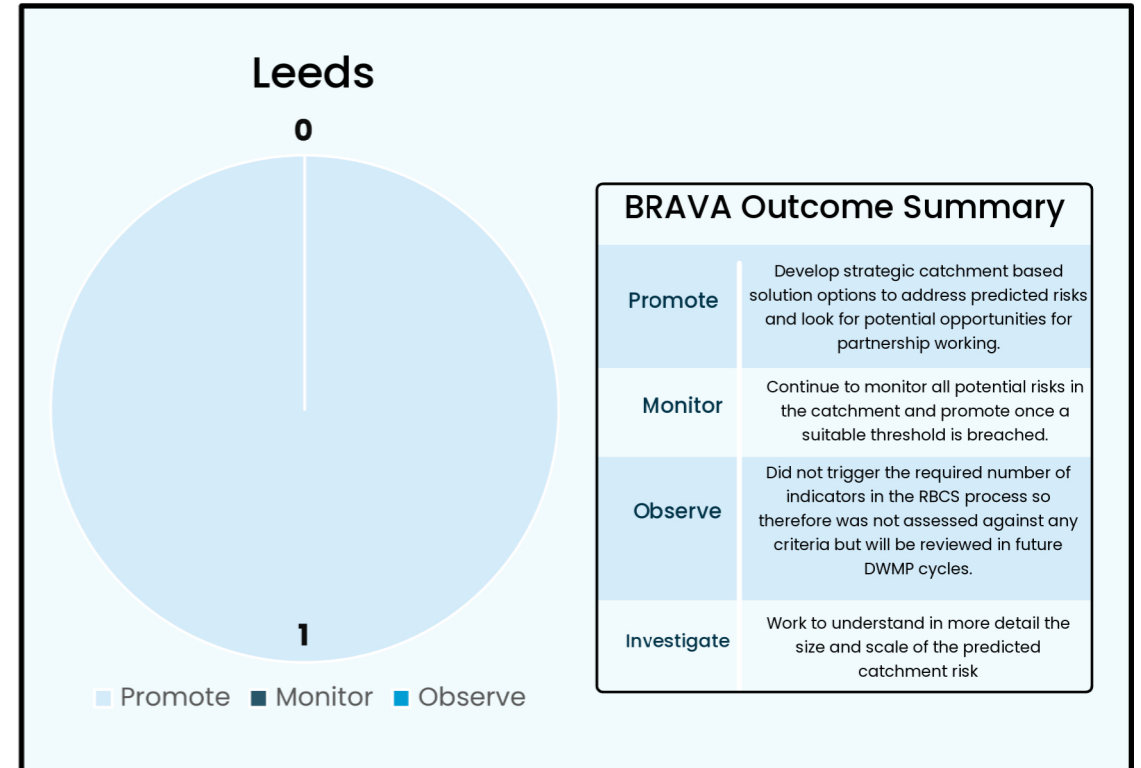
Leeds

0

1

Promote ■ Monitor ■ Observe

BRAVA Outcome Summary

| | |
|---|---|
| Promote | Develop strategic catchment based solution options to address predicted risks and look for potential opportunities for partnership working. |
| Monitor | Continue to monitor all potential risks in the catchment and promote once a suitable threshold is breached. |
| Observe | Did not trigger the required number of indicators in the RBCS process so therefore was not assessed against any criteria but will be reviewed in future DWMP cycles. |
| Investigate | Work to understand in more detail the size and scale of the predicted catchment risk |